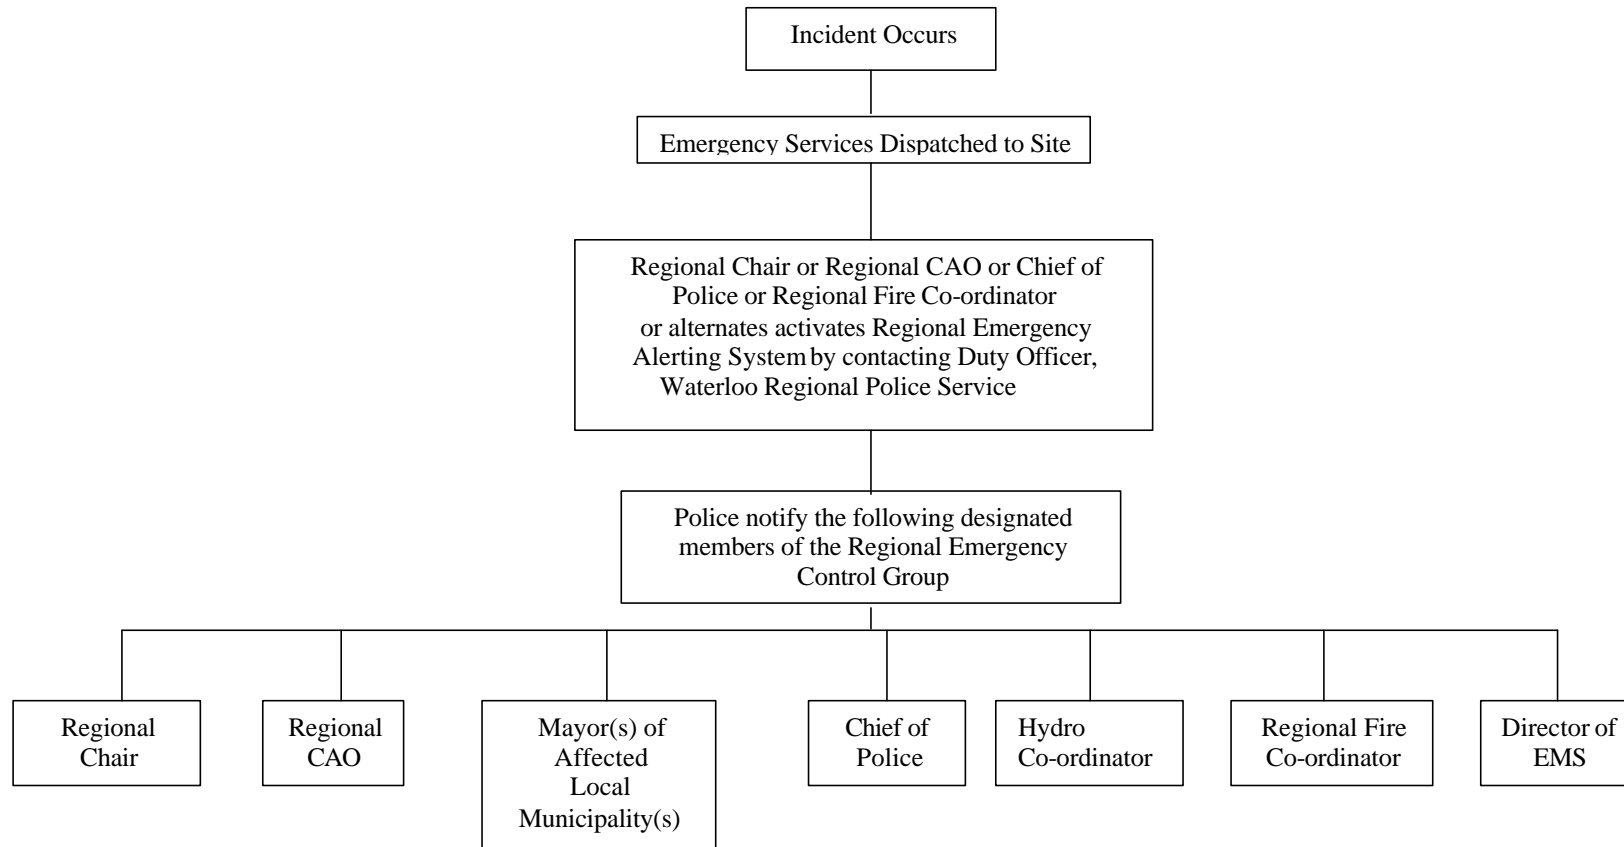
Incident Occurs

Emergency Services Dispatched to Site

Regional Chair or Regional CAO or Chief of Police or Regional Fire Co-ordinator or alternates activates Regional Emergency Alerting System by contacting Duty Officer, Waterloo Regional Police Service

Police notify the following designated members of the Regional Emergency Control Group

Regional Chair

Regional CAO

Mayor(s) of Affected Local Municipality(s)

Chief of Police

Hydro Co-ordinator

Regional Fire Co-ordinator

Director of EMS